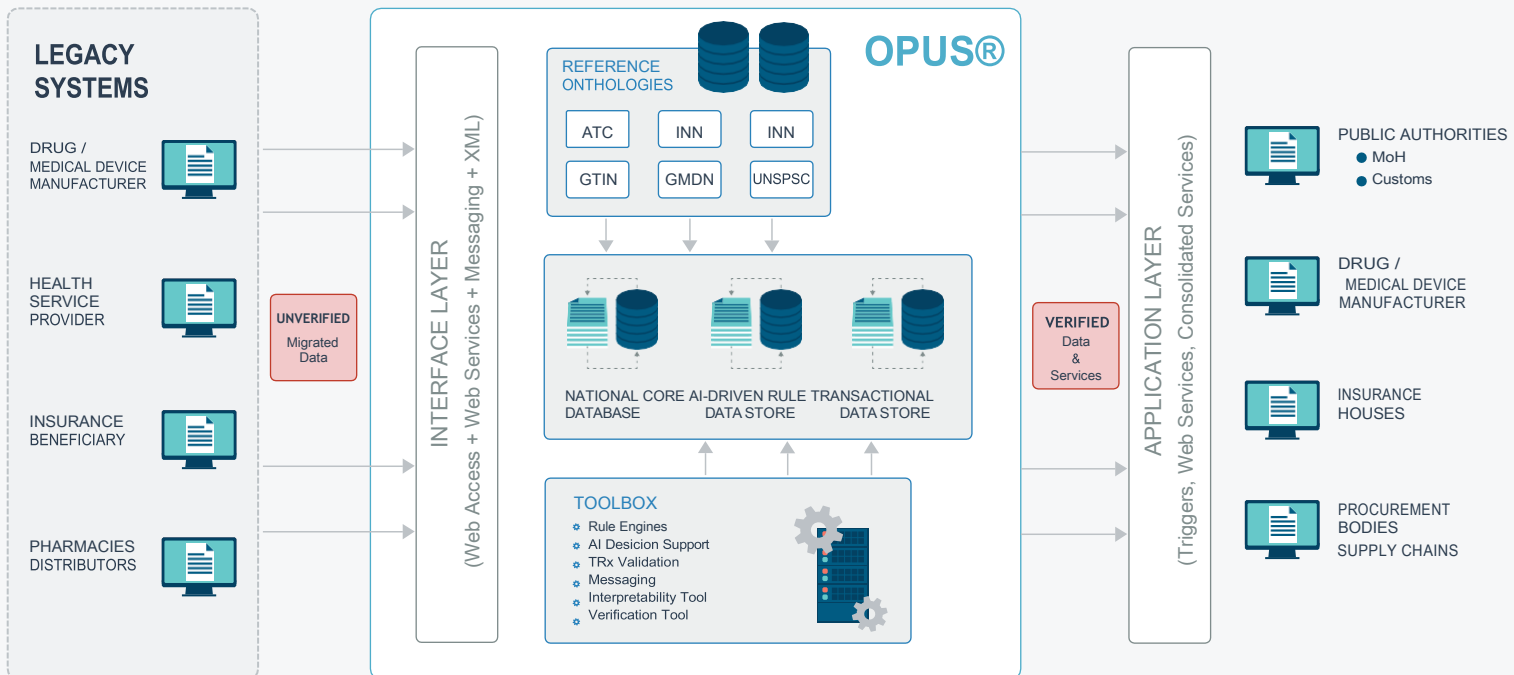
LEGACY SYSTEMS

DRUG / MEDICAL DEVICE MANUFACTURER

HEALTH SERVICE PROVIDER

INSURANCE BENEFICIARY

PHARMACIES DISTRIBUTORS

UNVERIFIED
Migrated Data

INTERFACE LAYER
(Web Access + Web Services + Messaging + XML)

OPUS®

REFERENCE ONTHOLOGIES

| ATC | INN | INN |
|---|---|---|
| GTIN | GMDN | UNSPSC |

NATIONAL CORE DATABASE
AI-DRIVEN RULE DATA STORE
TRANSACTIONAL DATA STORE

TOOLBOX
Rule Engines
AI Desicion Support
TRx Validation
Messaging
Interpretability Tool
Verification Tool

VERIFIED
Data & Services

APPLICATION LAYER
(Triggers, Web Services, Consolidated Services)

PUBLIC AUTHORITIES
MoH
Customs

DRUG / MEDICAL DEVICE MANUFACTURER

INSURANCE HOUSES

PROCUREMENT BODIES
SUPPLY CHAINS